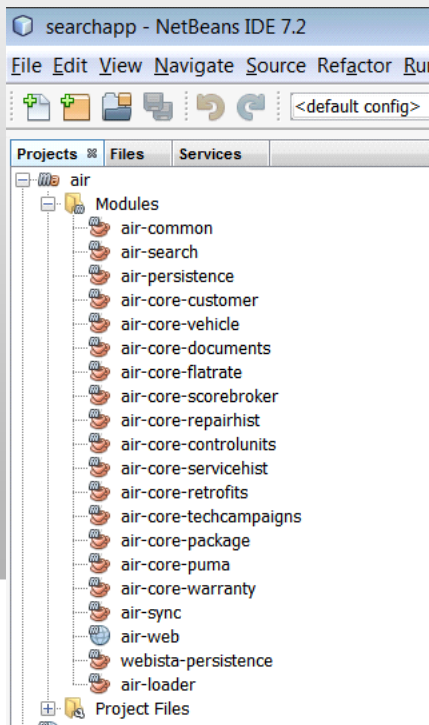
searchapp - NetBeans IDE 7.2

File Edit View Navigate Source Refactor Ru

<default config>

Projects Files Services

air
Modules
air-common
air-search
air-persistence
air-core-customer
air-core-vehicle
air-core-documents
air-core-flatrate
air-core-scorebroker
air-core-repairhist
air-core-controlunits
air-core-servicehist
air-core-retrofits
air-core-techcampaigns
air-core-package
air-core-puma
air-core-warranty
air-sync
air-web
webista-persistence
air-loader
Project Files